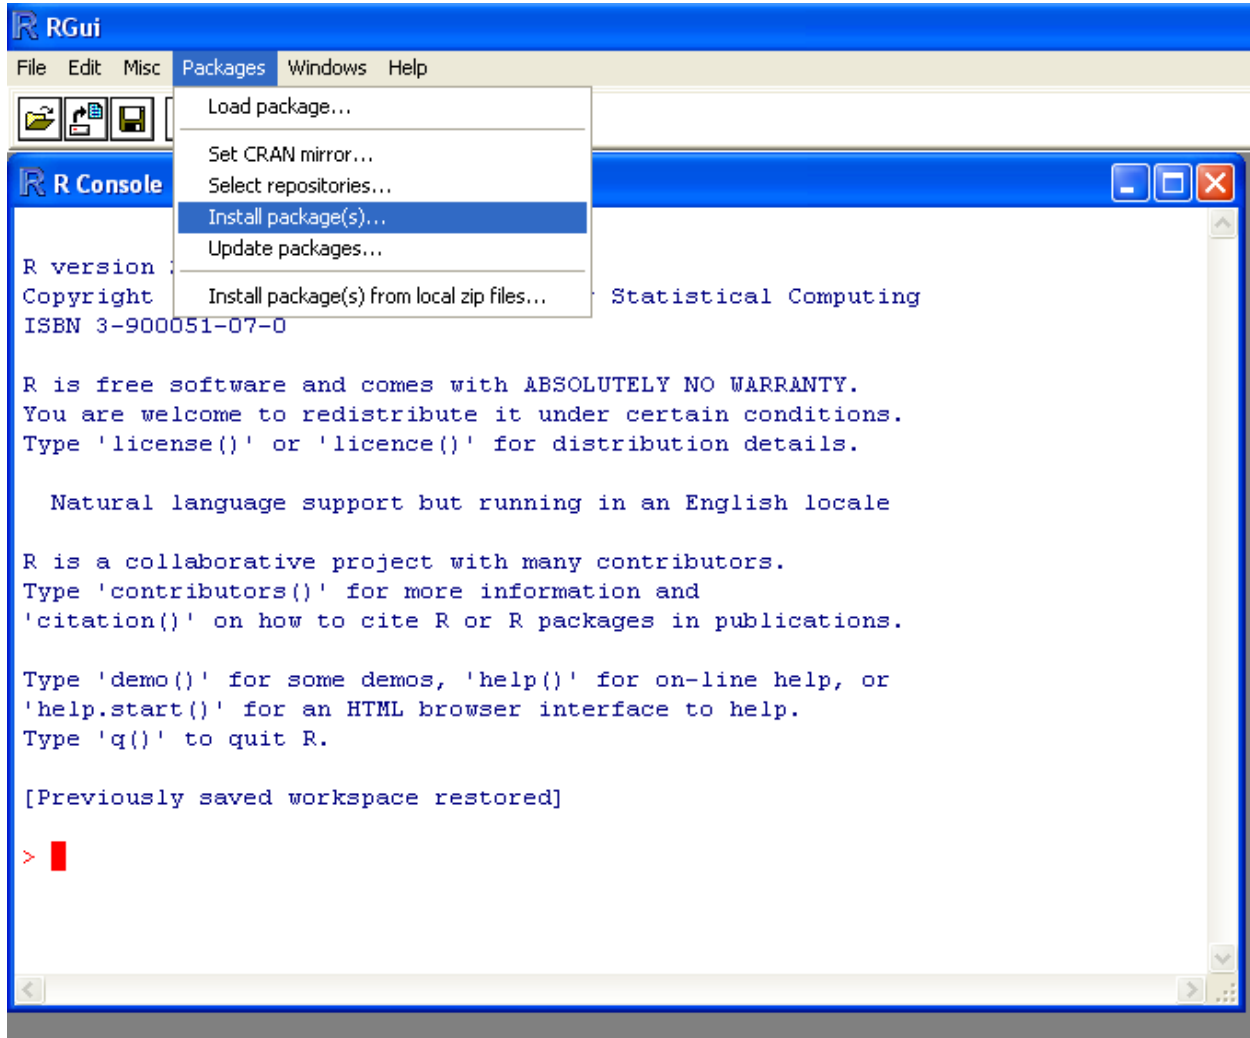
RGui

File Edit Misc Packages Windows Help

Load package...
Set CRAN mirror...
Select repositories...
Install package(s)...
Update packages...
Install package(s) from local zip files...

R Console

R version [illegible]
Copyright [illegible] Statistical Computing
ISBN 3-900051-07-0

R is free software and comes with ABSOLUTELY NO WARRANTY.
You are welcome to redistribute it under certain conditions.
Type 'license()' or 'licence()' for distribution details.

Natural language support but running in an English locale

R is a collaborative project with many contributors.
Type 'contributors()' for more information and
'citation()' on how to cite R or R packages in publications.

Type 'demo()' for some demos, 'help()' for on-line help, or
'help.start()' for an HTML browser interface to help.
Type 'q()' to quit R.

[Previously saved workspace restored]

>